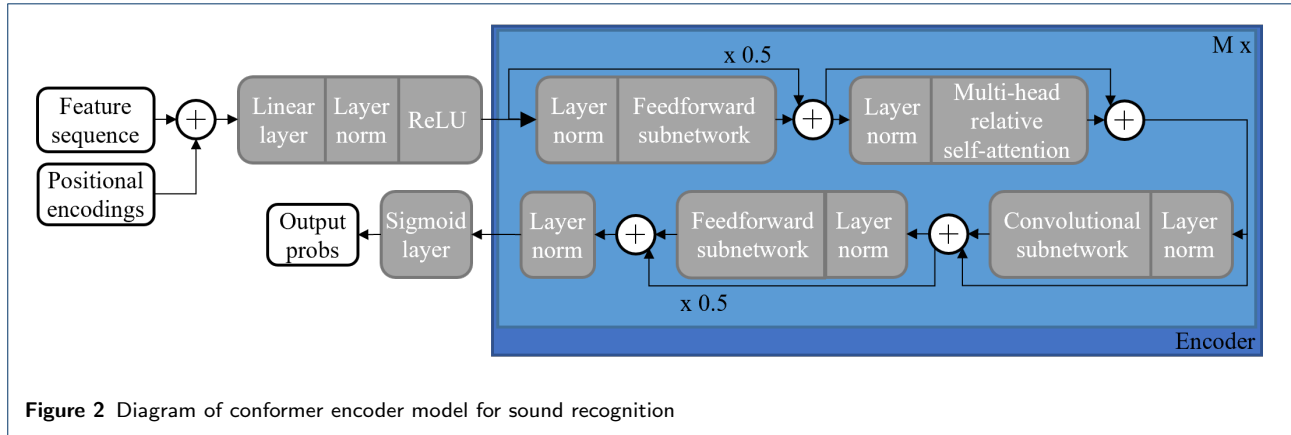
M x

x 0.5

Feature sequence

Positional encodings

Linear layer

Layer norm

ReLU

Layer norm

Feedforward subnetwork

Layer norm

Multi-head relative self-attention

Output probs

Sigmoid layer

Layer norm

Feedforward subnetwork

Layer norm

Convolutional subnetwork

Layer norm

x 0.5

Encoder

**Figure 2** Diagram of conformer encoder model for sound recognition